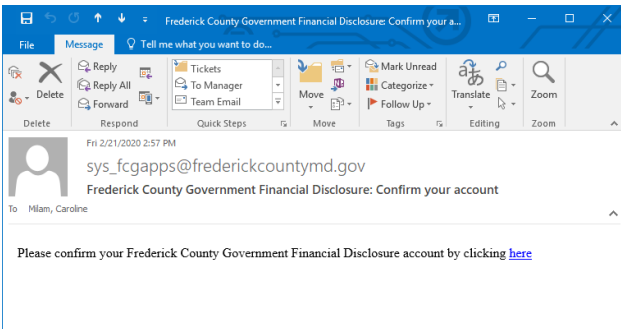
Frederick County Government Financial Disclosure: Confirm your a...

File Message Tell me what you want to do...

Delete Reply Reply All Forward Tickets To Manager Team Email Move Mark Unread Categorize Follow Up Translate Zoom

Delete Respond Quick Steps Move Tags Editing Zoom

Fri 2/21/2020 2:57 PM

sys_fcgapps@frederickcountymd.gov

Frederick County Government Financial Disclosure: Confirm your account

To Milam, Caroline

Please confirm your Frederick County Government Financial Disclosure account by clicking here